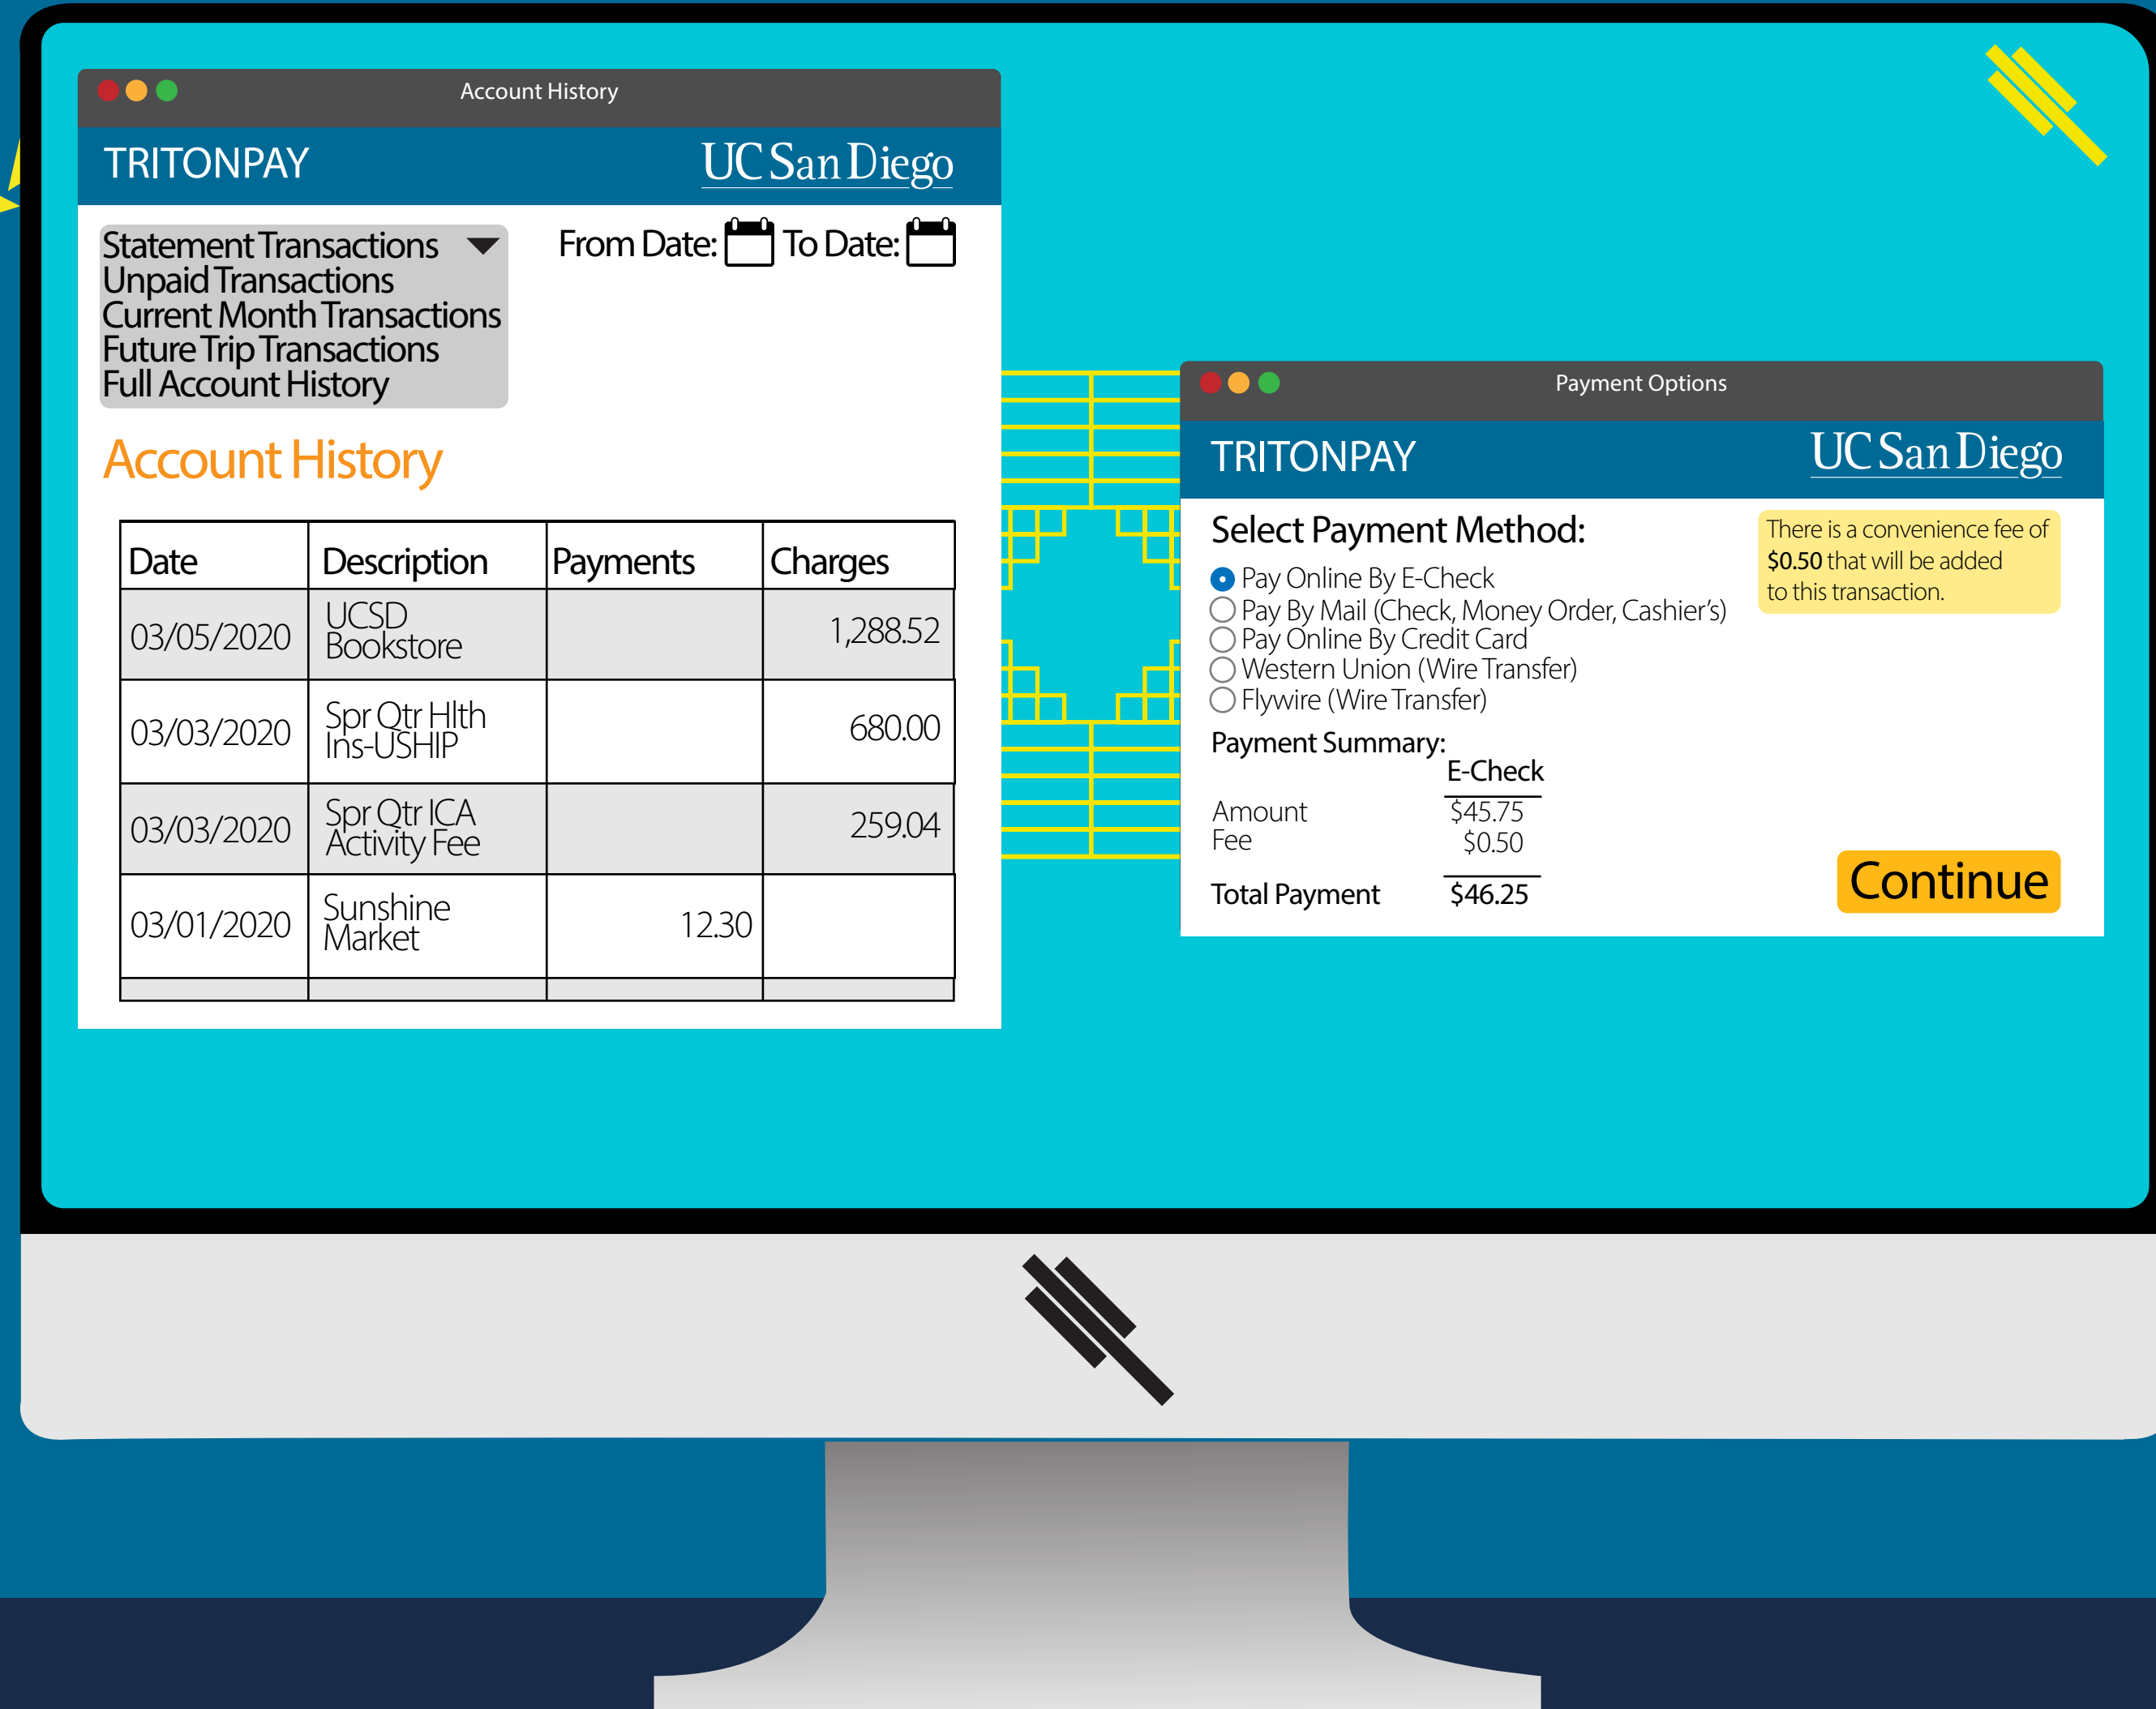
Account History

TRITONPAY UC San Diego

Statement Transactions
Unpaid Transactions
Current Month Transactions
Future Trip Transactions
Full Account History

From Date: To Date:

Account History

| Date | Description | Payments | Charges |
|---|---|---|---|
| 03/05/2020 | UCSD Bookstore | | 1,288.52 |
| 03/03/2020 | Spr Qtr Hlth Ins-USHIP | | 680.00 |
| 03/03/2020 | Spr Qtr ICA Activity Fee | | 259.04 |
| 03/01/2020 | Sunshine Market | 12.30 | |
| | | | |

Payment Options

TRITONPAY UC San Diego

Select Payment Method:

Pay Online By E-Check
Pay By Mail (Check, Money Order, Cashier's)
Pay Online By Credit Card
Western Union (Wire Transfer)
Flywire (Wire Transfer)

There is a convenience fee of $0.50 that will be added to this transaction.

Payment Summary:

| | E-Check |
|---|---|
| Amount | $45.75 |
| Fee | $0.50 |
| Total Payment | $46.25 |

Continue